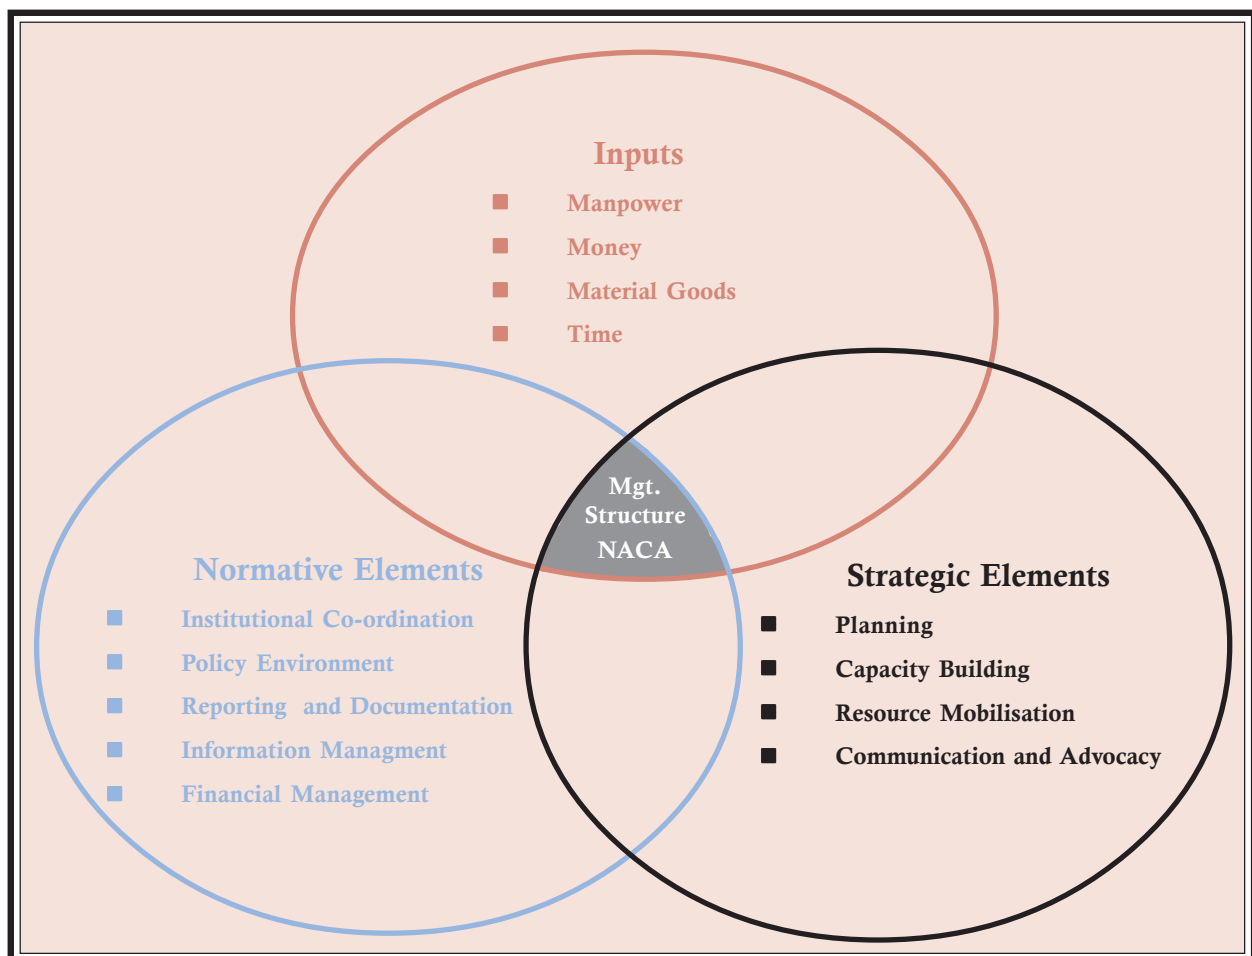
Inputs
- Manpower
- Money
- Material Goods
- Time

Mgt. Structure NACA

Normative Elements
- Institutional Co-ordination
- Policy Environment
- Reporting and Documentation
- Information Managment
- Financial Management

Strategic Elements
- Planning
- Capacity Building
- Resource Mobilisation
- Communication and Advocacy